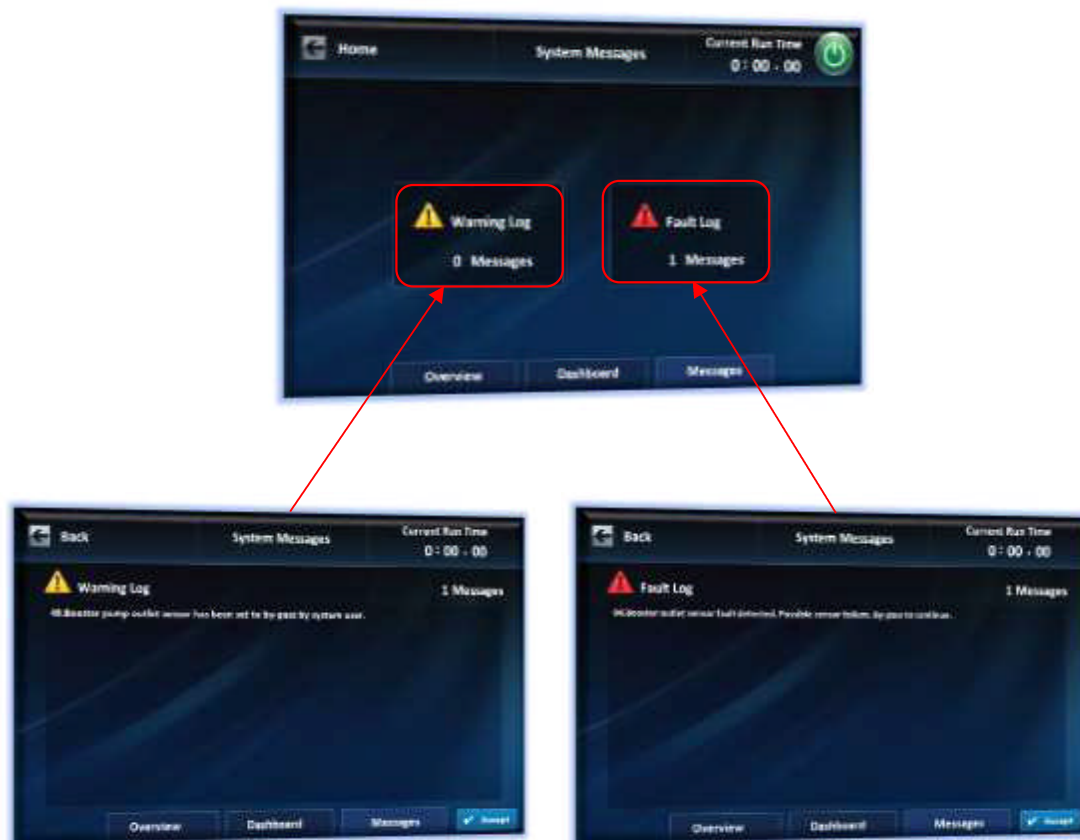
Home

System Messages

Current Run Time
0 : 00 - 00

Warning Log
0 Messages

Fault Log
1 Messages

Overview
Dashboard
Messages

Back

System Messages

Current Run Time
0 : 00 - 00

Warning Log

1 Messages

48.Booster pump outlet sensor has been set to by-pass by system user.

Overview
Dashboard
Messages
Accept

Back

System Messages

Current Run Time
0 : 00 - 00

Fault Log

1 Messages

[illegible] Booster outlet sensor fault detected. Possible sensor failure, by-pass to continue.

Overview
Dashboard
Messages
Accept